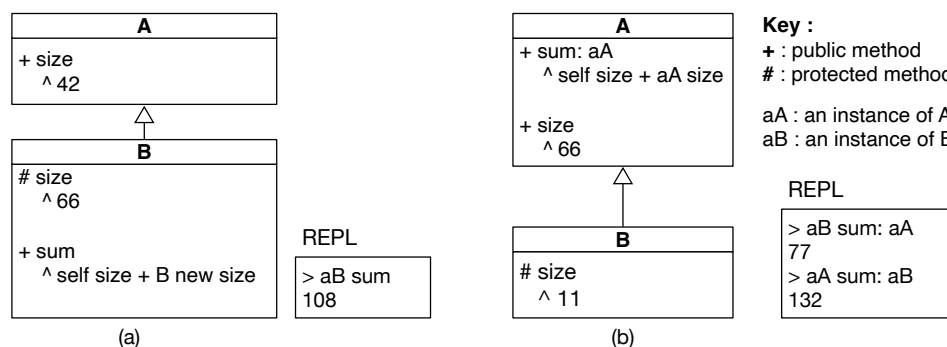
A

+ size
^ 42

B

# size
^ 66

+ sum
^ self size + B new size

REPL

> aB sum
108

(a)

A

+ sum: aA
^ self size + aA size

+ size
^ 66

B

# size
^ 11

(b)

**Key :**
**+** : public method
**#** : protected method

aA : an instance of A
aB : an instance of B

REPL

> aB sum: aA
77
> aA sum: aB
132